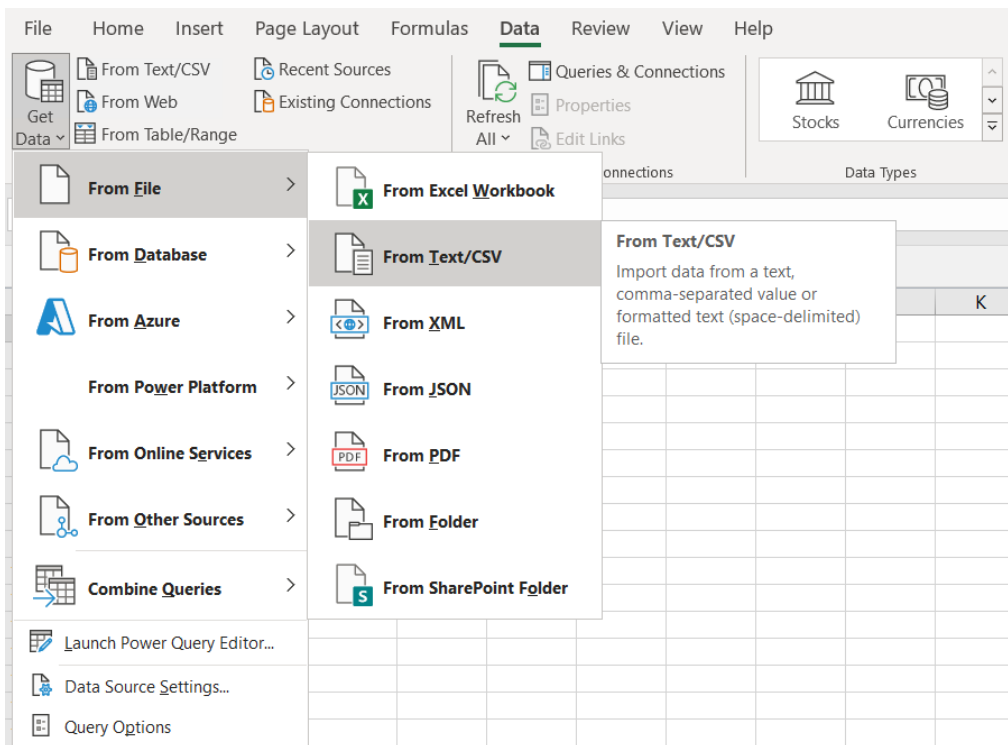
File Home Insert Page Layout Formulas Data Review View Help

Get Data
From Text/CSV
From Web
From Table/Range
Recent Sources
Existing Connections
Refresh All
Queries & Connections
Properties
Edit Links
onnections
Stocks
Currencies
Data Types

From File
From Database
From Azure
From Power Platform
From Online Services
From Other Sources
Combine Queries
Launch Power Query Editor...
Data Source Settings...
Query Options

From Excel Workbook
From Text/CSV
From XML
From JSON
From PDF
From Folder
From SharePoint Folder

From Text/CSV
Import data from a text, comma-separated value or formatted text (space-delimited) file.

K